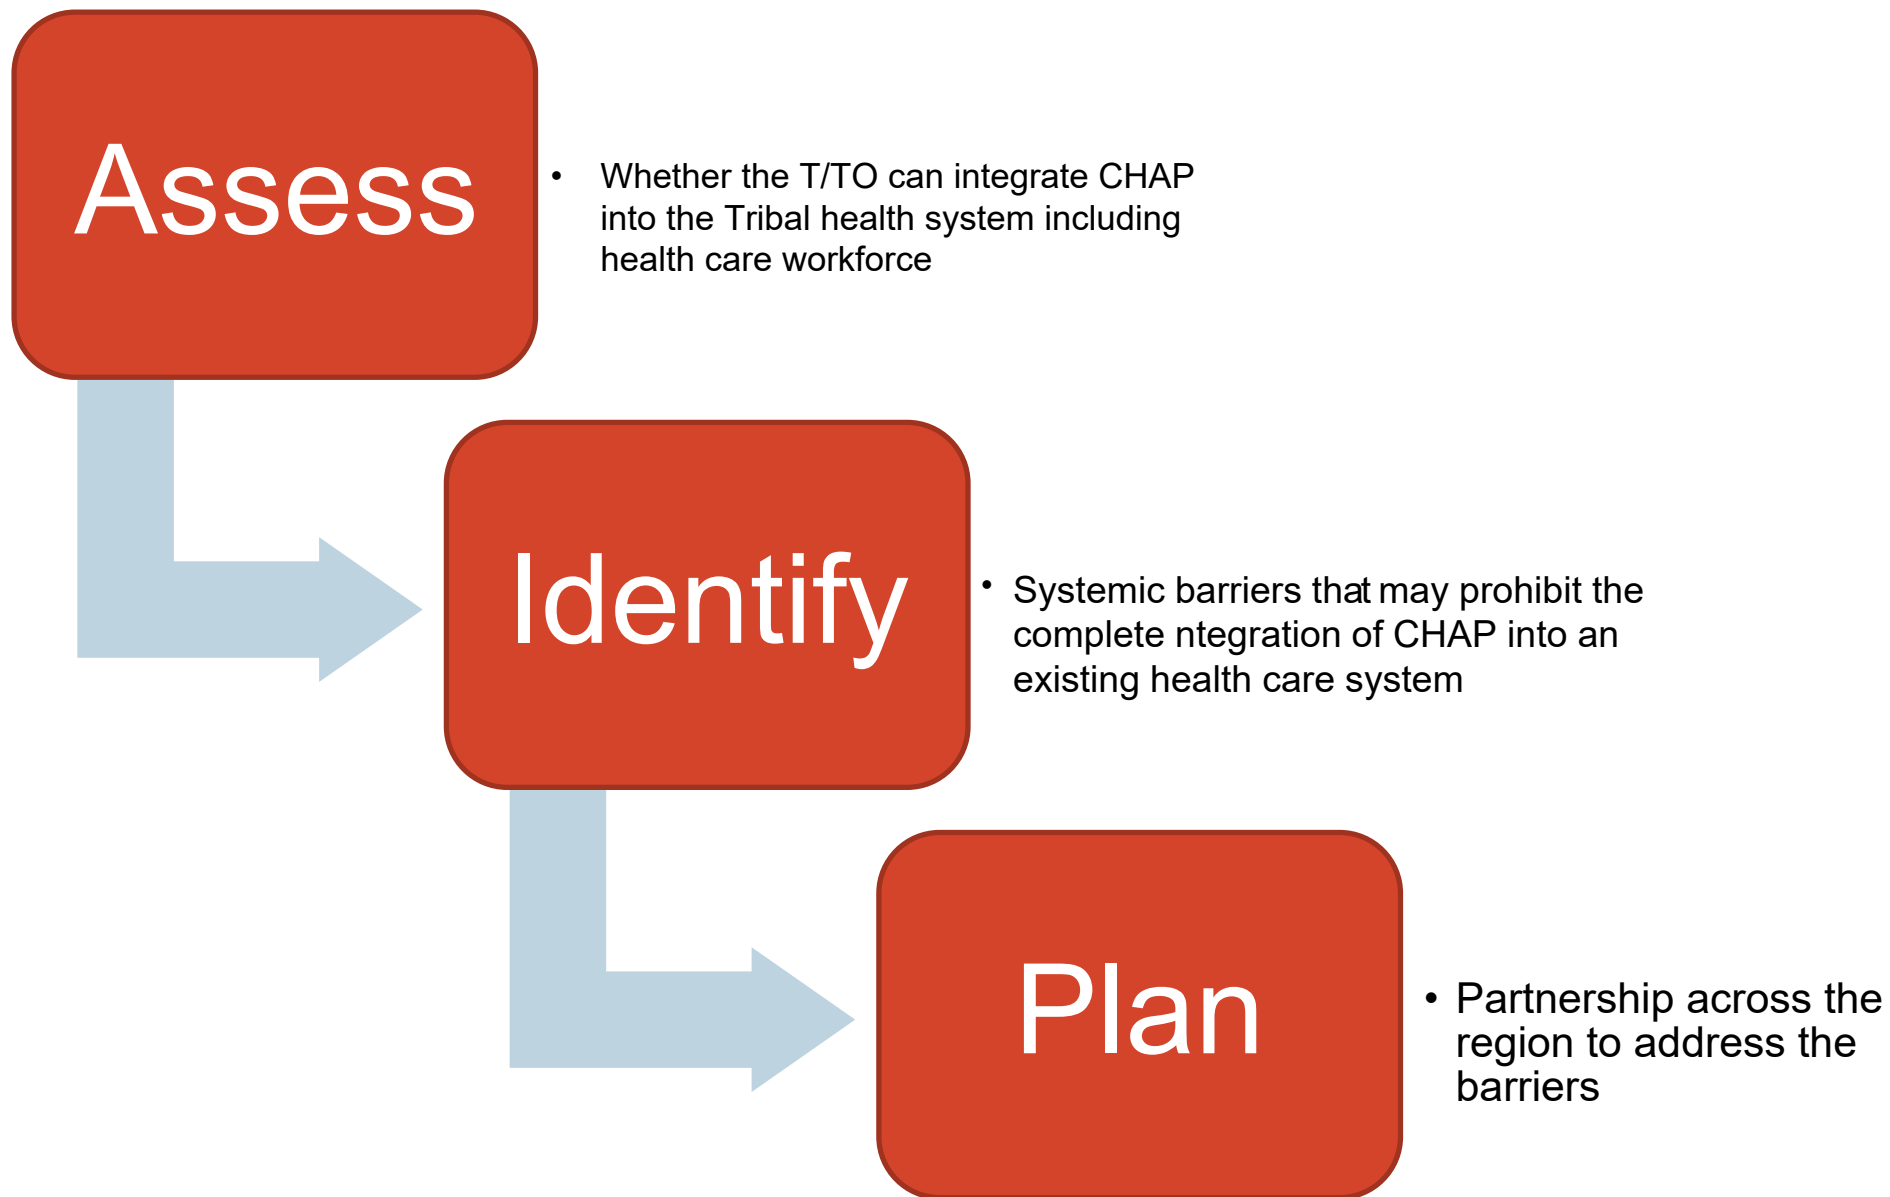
Assess

• Whether the T/TO can integrate CHAP into the Tribal health system including health care workforce

Identify

• Systemic barriers that may prohibit the complete ntegration of CHAP into an existing health care system

Plan

• Partnership across the region to address the barriers